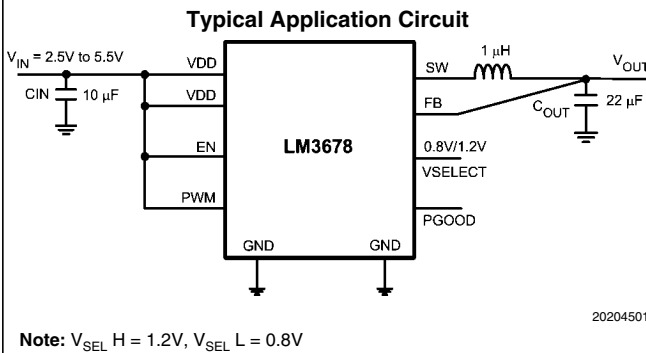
Typical Application Circuit

$V_{IN}$ = 2.5V to 5.5V

CIN

10 μF

VDD

VDD

EN

PWM

LM3678

GND

GND

SW

FB

0.8V/1.2V

VSELECT

PGOOD

1 μH

$V_{OUT}$

$C_{OUT}$

22 μF

20204501

**Note:** $V_{SEL}$ H = 1.2V, $V_{SEL}$ L = 0.8V